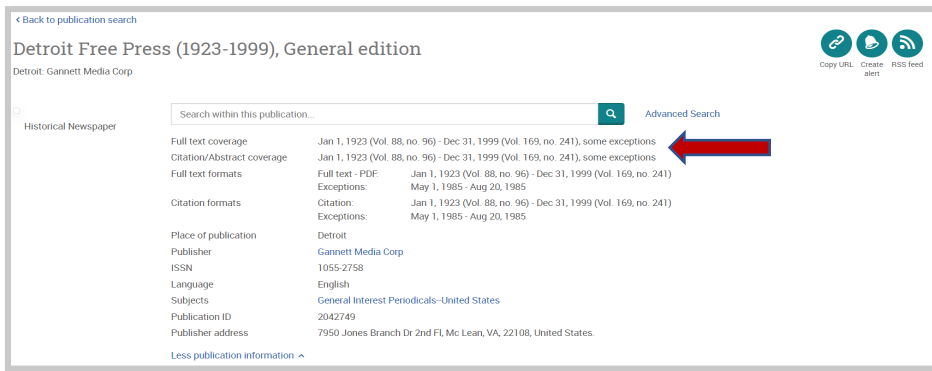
‹ Back to publication search

Detroit Free Press (1923-1999), General edition

Detroit: Gannett Media Corp

Copy URL Create alert RSS feed

Historical Newspaper

Search within this publication...

Advanced Search

| | |
|---|---|
| Full text coverage | Jan 1, 1923 (Vol. 88, no. 96) - Dec 31, 1999 (Vol. 169, no. 241), some exceptions |
| Citation/Abstract coverage | Jan 1, 1923 (Vol. 88, no. 96) - Dec 31, 1999 (Vol. 169, no. 241), some exceptions |
| Full text formats | Full text - PDF: Jan 1, 1923 (Vol. 88, no. 96) - Dec 31, 1999 (Vol. 169, no. 241) Exceptions: May 1, 1985 - Aug 20, 1985 |
| Citation formats | Citation: Jan 1, 1923 (Vol. 88, no. 96) - Dec 31, 1999 (Vol. 169, no. 241) Exceptions: May 1, 1985 - Aug 20, 1985 |
| Place of publication | Detroit |
| Publisher | Gannett Media Corp |
| ISSN | 1055-2758 |
| Language | English |
| Subjects | General Interest Periodicals--United States |
| Publication ID | 2042749 |
| Publisher address | 7950 Jones Branch Dr 2nd Fl, Mc Lean, VA, 22108, United States. |

Less publication information ^